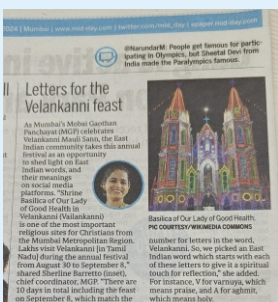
2024 | Mumbai | www.mid-day.com | twitter.com/mid_day | epaper.mid-day.com

@NarendarM: People get famous for participating in Olympics, but Sheetal Devi from India made the Paralympics famous.

Letters for the Velankanni feast

As Mumbai's Mobai Gaothan Panchayat (MGP) celebrates Velankanni Mauli Saint, the East Indian community takes this annual festival as an opportunity to shed light on East Indian words, and their meanings on social media platforms. "Shrine Basilica of Our Lady of Good Health in Velankanni (Vailankanni) is one of the most important religious sites for Christians from the Mumbai Metropolitan Region. Lakhs visit Velankanni [in Tamil Nadu] during the annual festival from August 30 to September 8," shared Sherline Barretto (inset), chief coordinator, MGP. "There are 10 days in total including the feast on September 8, which match the

Basilica of Our Lady of Good Health. PIC COURTESY/WIKIMEDIA COMMONS

number for letters in the word, Velankanni. So, we picked an East Indian word which starts with each of these letters to give it a spiritual touch for reflection," she added. For instance, V for varnaya, which means praise, and A for aghmit, which means holy.